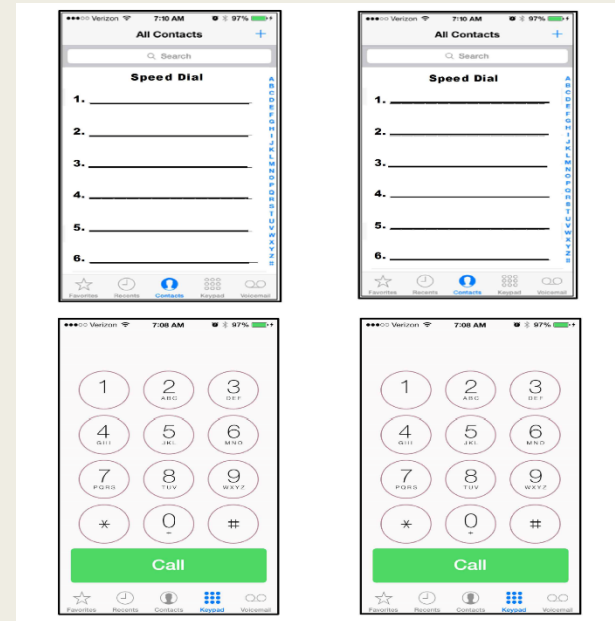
●●●○○ Verizon 7:10 AM 97%
All Contacts +
Search
Speed Dial
1. ____________
2. ____________
3. ____________
4. ____________
5. ____________
6. ____________
A B C D E F G H I J K L M N O P Q R S T U V W X Y Z #
Favorites Recents Contacts Keypad Voicemail

●●●○○ Verizon 7:10 AM 97%
All Contacts +
Search
Speed Dial
1. ____________
2. ____________
3. ____________
4. ____________
5. ____________
6. ____________
A B C D E F G H I J K L M N O P Q R S T U V W X Y Z #
Favorites Recents Contacts Keypad Voicemail

●●●○○ Verizon 7:08 AM 97%
1
2 ABC
3 DEF
4 GHI
5 JKL
6 MNO
7 PQRS
8 TUV
9 WXYZ
*
0 +
#
Call
Favorites Recents Contacts Keypad Voicemail

●●●○○ Verizon 7:08 AM 97%
1
2 ABC
3 DEF
4 GHI
5 JKL
6 MNO
7 PQRS
8 TUV
9 WXYZ
*
0 +
#
Call
Favorites Recents Contacts Keypad Voicemail